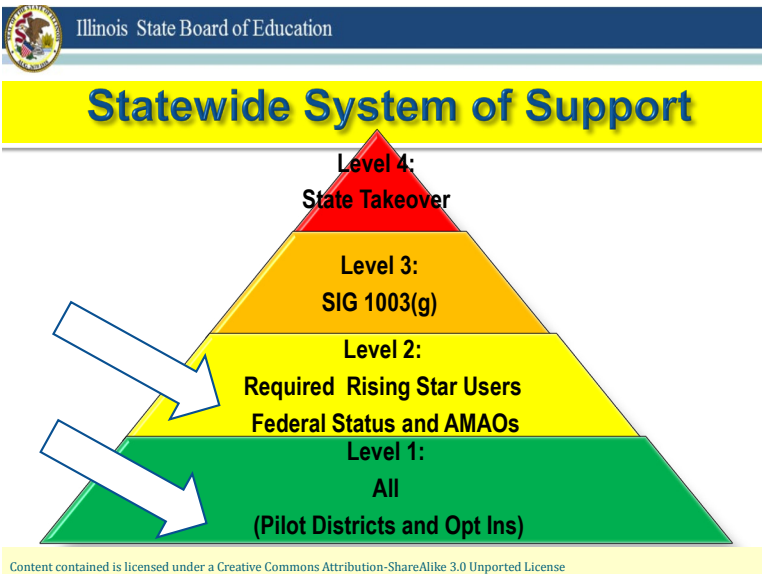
Illinois State Board of Education

Statewide System of Support

Level 4:
State Takeover

Level 3:
SIG 1003(g)

Level 2:
Required Rising Star Users
Federal Status and AMAOs

Level 1:
All
(Pilot Districts and Opt Ins)

Content contained is licensed under a Creative Commons Attribution-ShareAlike 3.0 Unported License